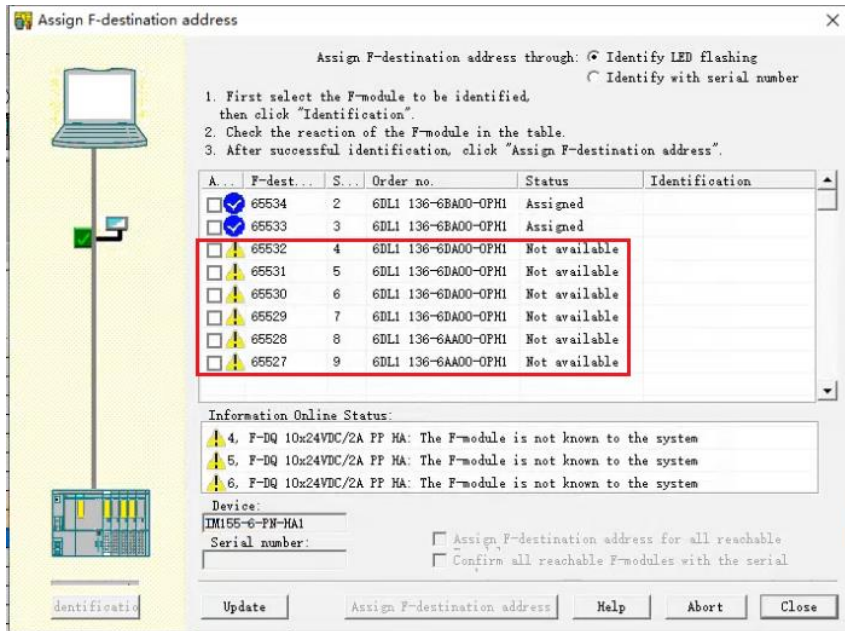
Assign F-destination address

Assign F-destination address through: Identify LED flashing
Identify with serial number

1. First select the F-module to be identified, then click "Identification".
2. Check the reaction of the F-module in the table.
3. After successful identification, click "Assign F-destination address".

| A... | F-dest... | S... | Order no. | Status | Identification |
|---|---|---|---|---|---|
| | 65534 | 2 | 6DL1 136-6BA00-0PH1 | Assigned | |
| | 65533 | 3 | 6DL1 136-6BA00-0PH1 | Assigned | |
| | 65532 | 4 | 6DL1 136-6DA00-0PH1 | Not available | |
| | 65531 | 5 | 6DL1 136-6DA00-0PH1 | Not available | |
| | 65530 | 6 | 6DL1 136-6DA00-0PH1 | Not available | |
| | 65529 | 7 | 6DL1 136-6DA00-0PH1 | Not available | |
| | 65528 | 8 | 6DL1 136-6AA00-0PH1 | Not available | |
| | 65527 | 9 | 6DL1 136-6AA00-0PH1 | Not available | |

Information Online Status:
4, F-DQ 10x24VDC/2A PP HA: The F-module is not known to the system
5, F-DQ 10x24VDC/2A PP HA: The F-module is not known to the system
6, F-DQ 10x24VDC/2A PP HA: The F-module is not known to the system

Device:
IM155-6-PN-HA1
Serial number:

Assign F-destination address for all reachable
Confirm all reachable F-modules with the serial

dentificatio
Update
Assign F-destination address
Help
Abort
Close